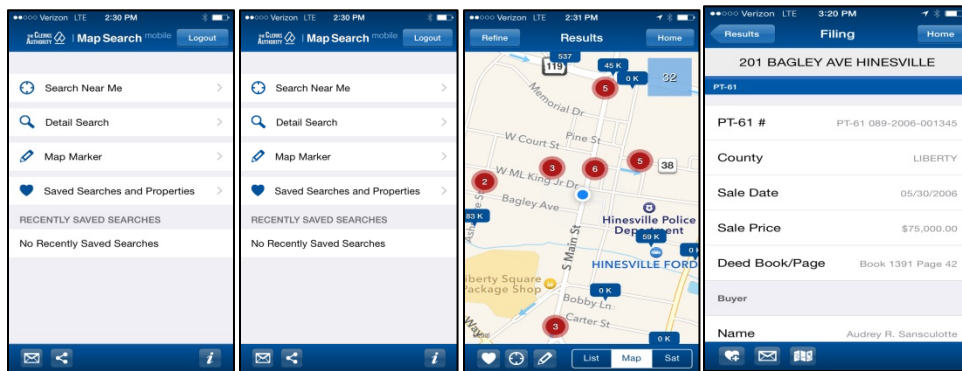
●●○○○ Verizon LTE 2:30 PM

THE CLERKS AUTHORITY | Map Search mobile Logout

Search Near Me

Detail Search

Map Marker

Saved Searches and Properties

RECENTLY SAVED SEARCHES

No Recently Saved Searches

i

●●○○○ Verizon LTE 2:30 PM

THE CLERKS AUTHORITY | Map Search mobile Logout

Search Near Me

Detail Search

Map Marker

Saved Searches and Properties

RECENTLY SAVED SEARCHES

No Recently Saved Searches

i

●●○○○ Verizon LTE 2:31 PM

Refine Results Home

537
119
45 K
0 K
32
5
Memorial Dr
W Court St
Pine St
3
6
5
38
2
W ML King Jr Dr
Bagley Ave
83 K
Hinesville Police Department
59 K
0 K
HINESVILLE FORD
Liberty Square Package Shop
S Main St
0 K
Bobby Ln
Carter St
3
0 K

List Map Sat

●●○○○ Verizon LTE 3:20 PM

Results Filing Home

201 BAGLEY AVE HINESVILLE

PT-61

| | |
|---|---|
| PT-61 # | PT-61 089-2006-001345 |
| County | LIBERTY |
| Sale Date | 05/30/2006 |
| Sale Price | $75,000.00 |
| Deed Book/Page | Book 1391 Page 42 |

Buyer

| | |
|---|---|
| Name | Audrey R. Sansculotte |